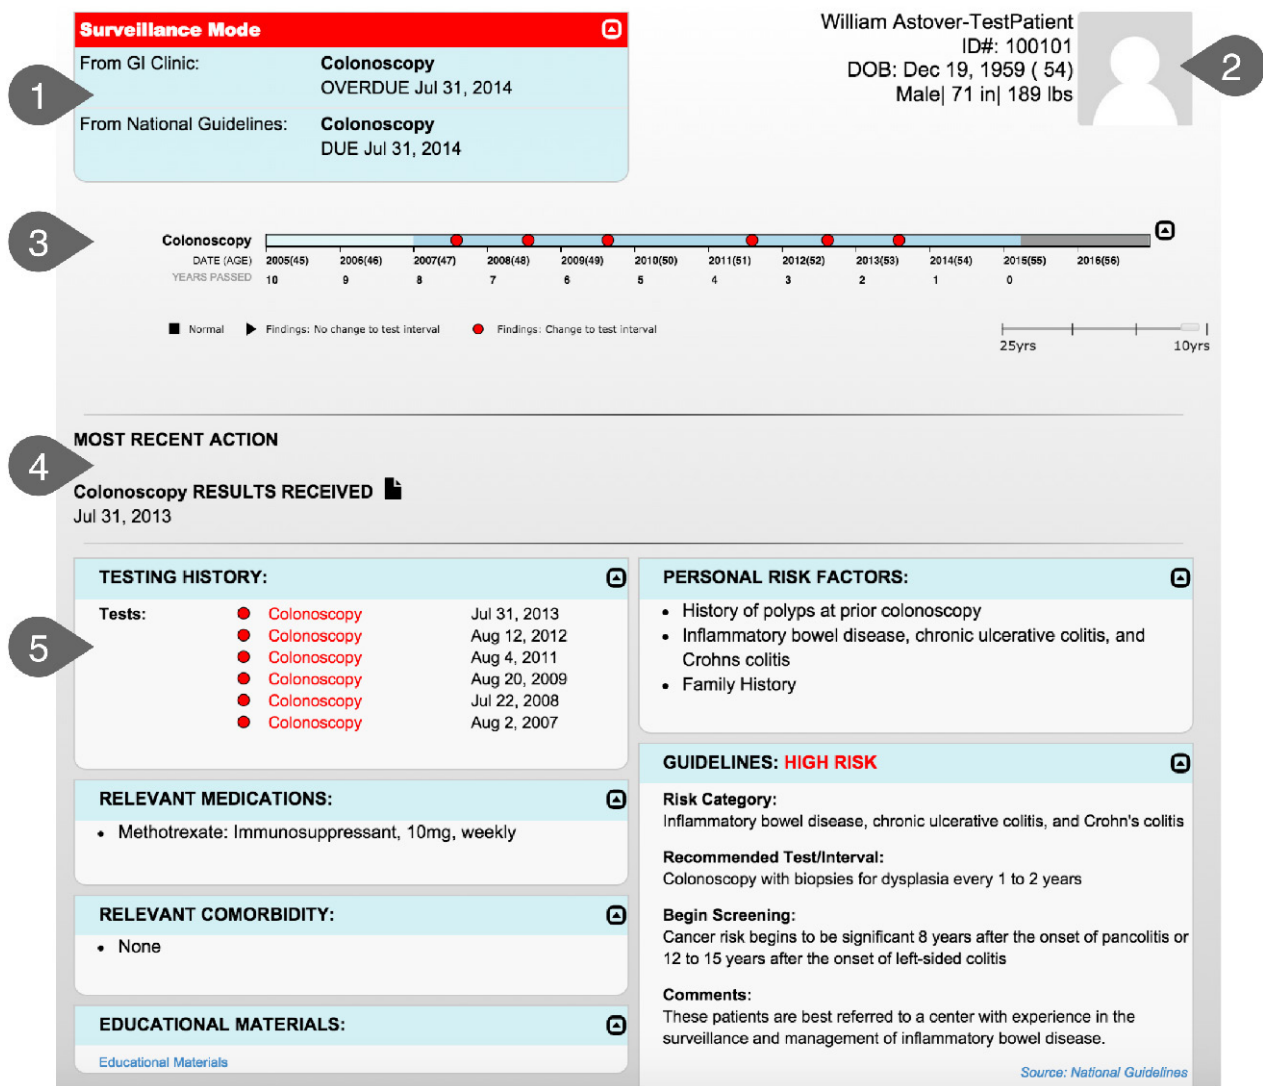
Surveillance Mode

From GI Clinic: Colonoscopy
OVERDUE Jul 31, 2014

From National Guidelines: Colonoscopy
DUE Jul 31, 2014

William Astover-TestPatient
ID#: 100101
DOB: Dec 19, 1959 ( 54)
Male| 71 in| 189 lbs

1

2

3

Colonoscopy

| DATE (AGE) | 2005(45) | 2006(46) | 2007(47) | 2008(48) | 2009(49) | 2010(50) | 2011(51) | 2012(52) | 2013(53) | 2014(54) | 2015(55) | 2016(56) |
|---|---|---|---|---|---|---|---|---|---|---|---|---|
| YEARS PASSED | 10 | 9 | 8 | 7 | 6 | 5 | 4 | 3 | 2 | 1 | 0 | |

Normal Findings: No change to test interval Findings: Change to test interval

25yrs 10yrs

4

MOST RECENT ACTION

Colonoscopy RESULTS RECEIVED
Jul 31, 2013

5

TESTING HISTORY:

Tests:
Colonoscopy Jul 31, 2013
Colonoscopy Aug 12, 2012
Colonoscopy Aug 4, 2011
Colonoscopy Aug 20, 2009
Colonoscopy Jul 22, 2008
Colonoscopy Aug 2, 2007

RELEVANT MEDICATIONS:
• Methotrexate: Immunosuppressant, 10mg, weekly

RELEVANT COMORBIDITY:
• None

EDUCATIONAL MATERIALS:
Educational Materials

PERSONAL RISK FACTORS:
• History of polyps at prior colonoscopy
• Inflammatory bowel disease, chronic ulcerative colitis, and Crohns colitis
• Family History

GUIDELINES: HIGH RISK

Risk Category:
Inflammatory bowel disease, chronic ulcerative colitis, and Crohn's colitis

Recommended Test/Interval:
Colonoscopy with biopsies for dysplasia every 1 to 2 years

Begin Screening:
Cancer risk begins to be significant 8 years after the onset of pancolitis or 12 to 15 years after the onset of left-sided colitis

Comments:
These patients are best referred to a center with experience in the surveillance and management of inflammatory bowel disease.

Source: National Guidelines